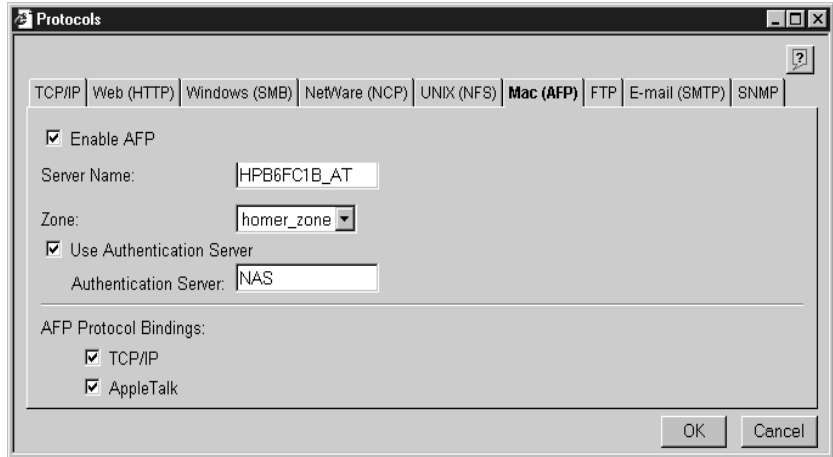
Protocols

?

TCP/IP | Web (HTTP) | Windows (SMB) | NetWare (NCP) | UNIX (NFS) | Mac (AFP) | FTP | E-mail (SMTP) | SNMP

☑ Enable AFP

Server Name: HPB6FC1B_AT

Zone: homer_zone

☑ Use Authentication Server

Authentication Server: NAS

AFP Protocol Bindings:

☑ TCP/IP

☑ AppleTalk

OK Cancel